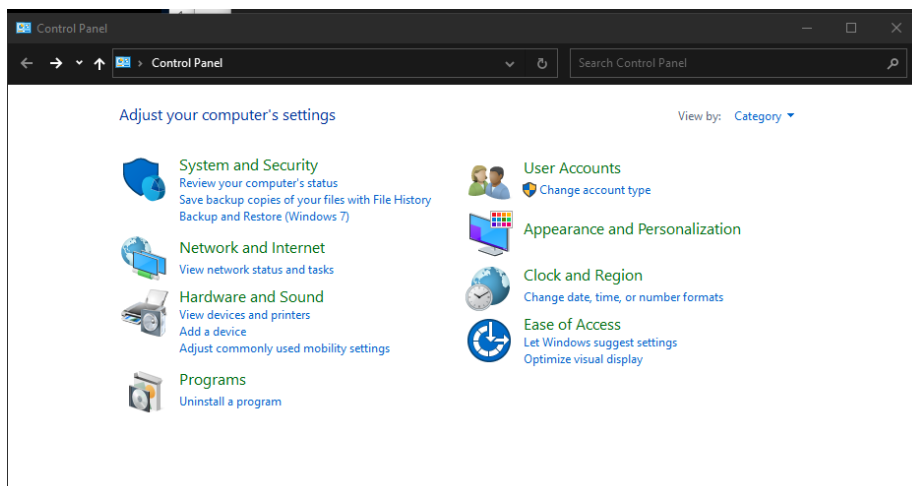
Control Panel

Control Panel

Search Control Panel

Adjust your computer's settings

View by: Category

System and Security
Review your computer's status
Save backup copies of your files with File History
Backup and Restore (Windows 7)

Network and Internet
View network status and tasks

Hardware and Sound
View devices and printers
Add a device
Adjust commonly used mobility settings

Programs
Uninstall a program

User Accounts
Change account type

Appearance and Personalization

Clock and Region
Change date, time, or number formats

Ease of Access
Let Windows suggest settings
Optimize visual display